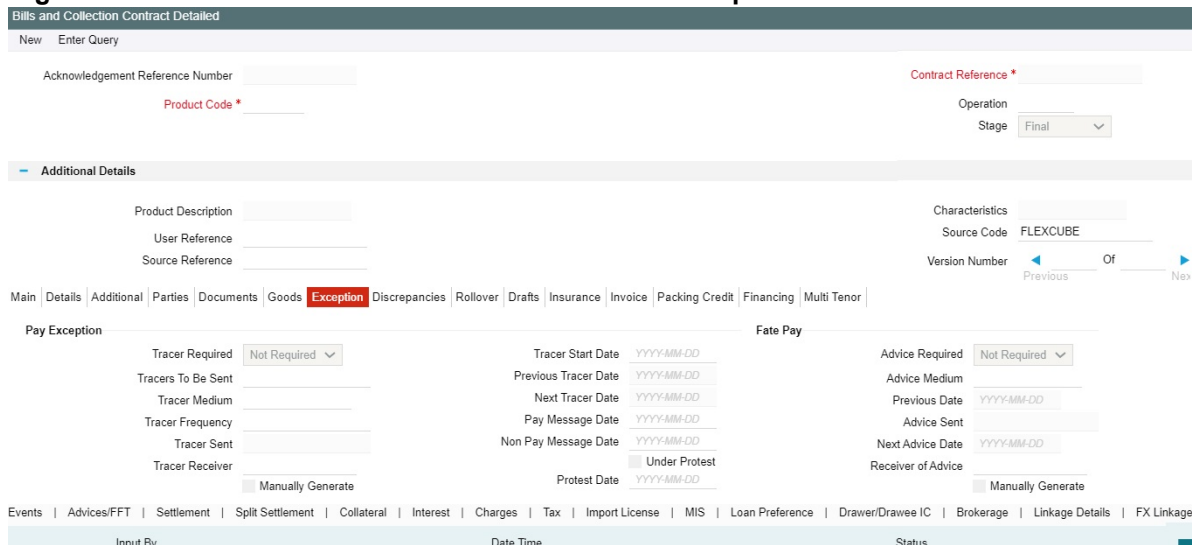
Bills and Collection Contract Detailed

New Enter Query

Acknowledgement Reference Number

Product Code *

Contract Reference *

Operation

Stage Final

— Additional Details

Product Description

User Reference

Source Reference

Characteristics

Source Code FLEXCUBE

Version Number Of

Previous Nex

Main | Details | Additional | Parties | Documents | Goods | Exception | Discrepancies | Rollover | Drafts | Insurance | Invoice | Packing Credit | Financing | Multi Tenor

Pay Exception

Tracer Required Not Required

Tracers To Be Sent

Tracer Medium

Tracer Frequency

Tracer Sent

Tracer Receiver

Manually Generate

Tracer Start Date YYYY-MM-DD

Previous Tracer Date YYYY-MM-DD

Next Tracer Date YYYY-MM-DD

Pay Message Date YYYY-MM-DD

Non Pay Message Date YYYY-MM-DD

Under Protest

Protest Date YYYY-MM-DD

Fate Pay

Advice Required Not Required

Advice Medium

Previous Date YYYY-MM-DD

Advice Sent

Next Advice Date YYYY-MM-DD

Receiver of Advice

Manually Generate

Events | Advices/FFT | Settlement | Split Settlement | Collateral | Interest | Charges | Tax | Import License | MIS | Loan Preference | Drawer/Drawee IC | Brokerage | Linkage Details | FX Linkage

Input By Date Time Status